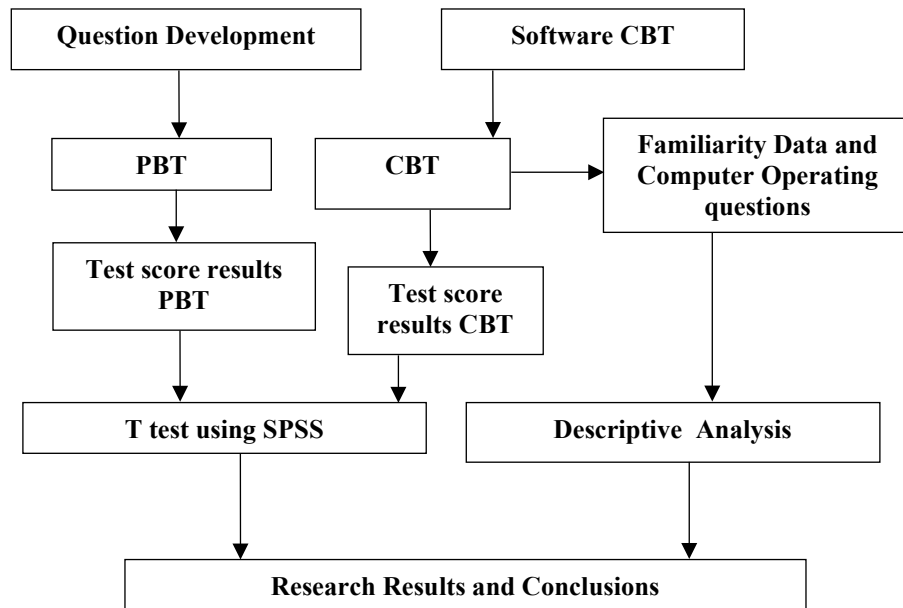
Question Development

Software CBT

PBT

CBT

Familiarity Data and Computer Operating questions

Test score results PBT

Test score results CBT

T test using SPSS

Descriptive Analysis

Research Results and Conclusions